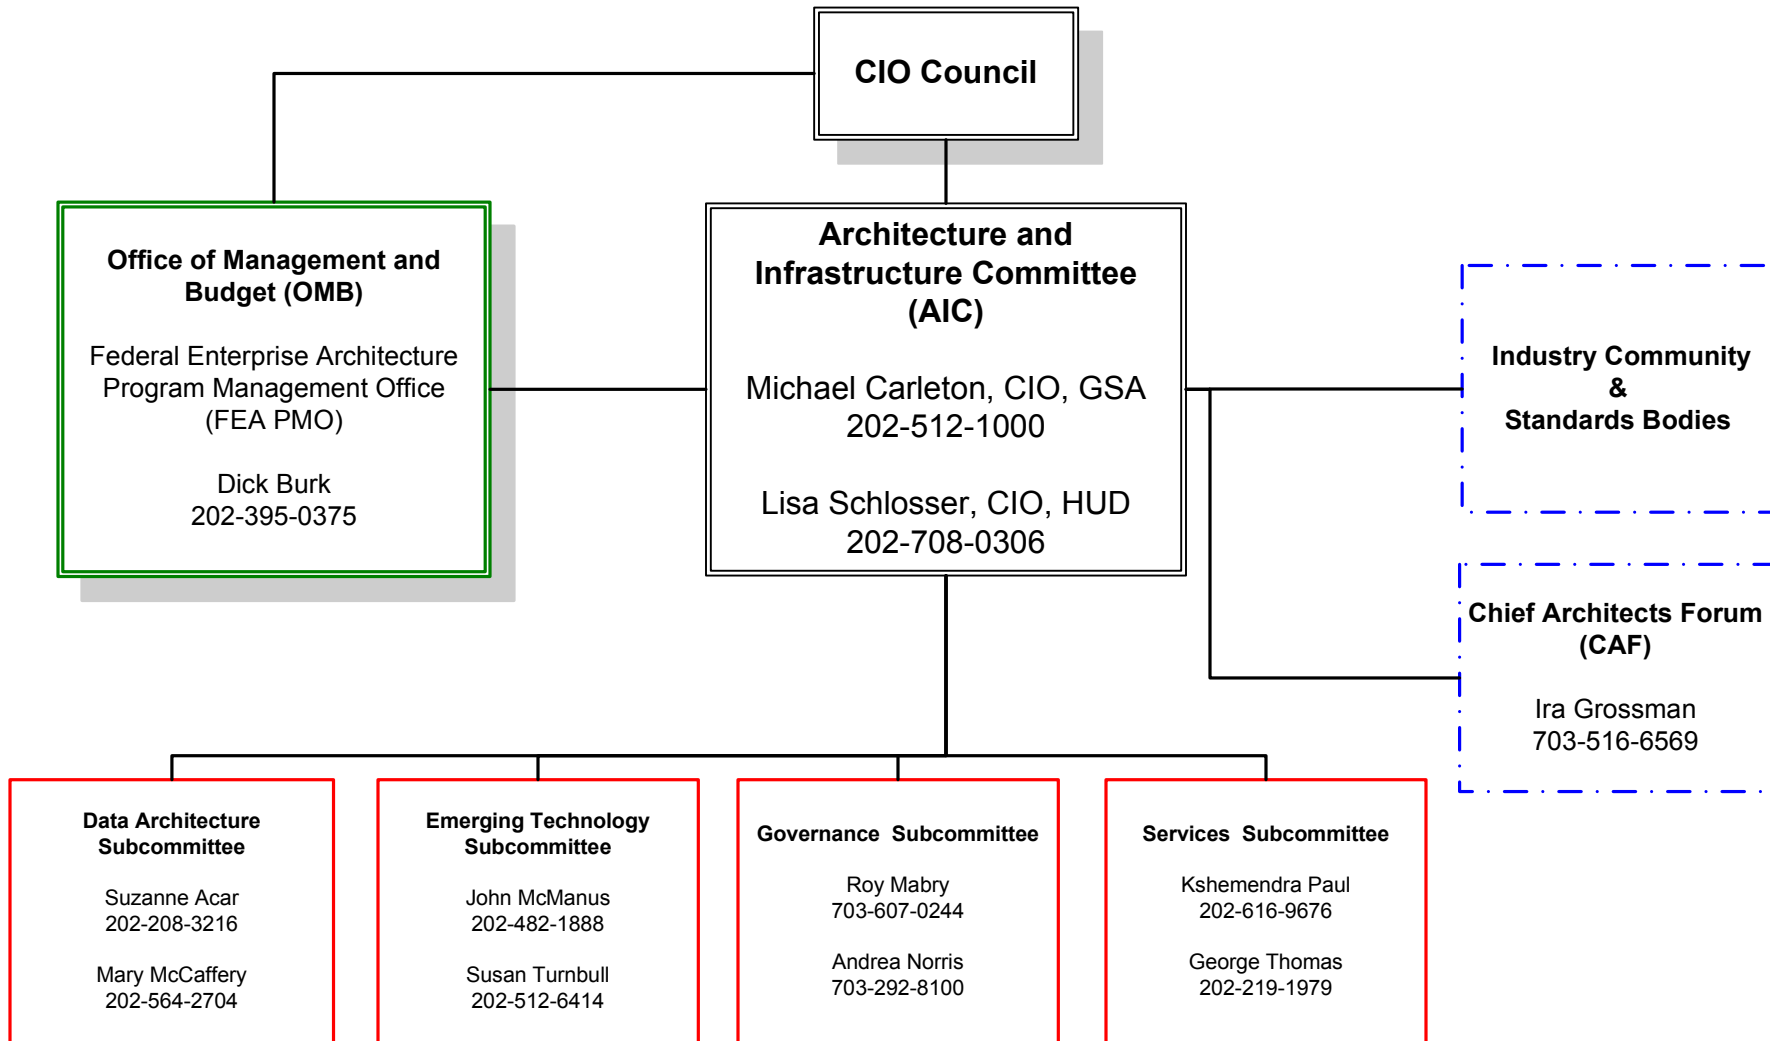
CIO Council

Office of Management and Budget (OMB)

Federal Enterprise Architecture Program Management Office (FEA PMO)

Dick Burk
202-395-0375

Architecture and Infrastructure Committee (AIC)

Michael Carleton, CIO, GSA
202-512-1000

Lisa Schlosser, CIO, HUD
202-708-0306

Industry Community
&
Standards Bodies

Chief Architects Forum (CAF)

Ira Grossman
703-516-6569

Data Architecture Subcommittee

Suzanne Acar
202-208-3216

Mary McCaffery
202-564-2704

Emerging Technology Subcommittee

John McManus
202-482-1888

Susan Turnbull
202-512-6414

Governance Subcommittee

Roy Mabry
703-607-0244

Andrea Norris
703-292-8100

Services Subcommittee

Kshemendra Paul
202-616-9676

George Thomas
202-219-1979